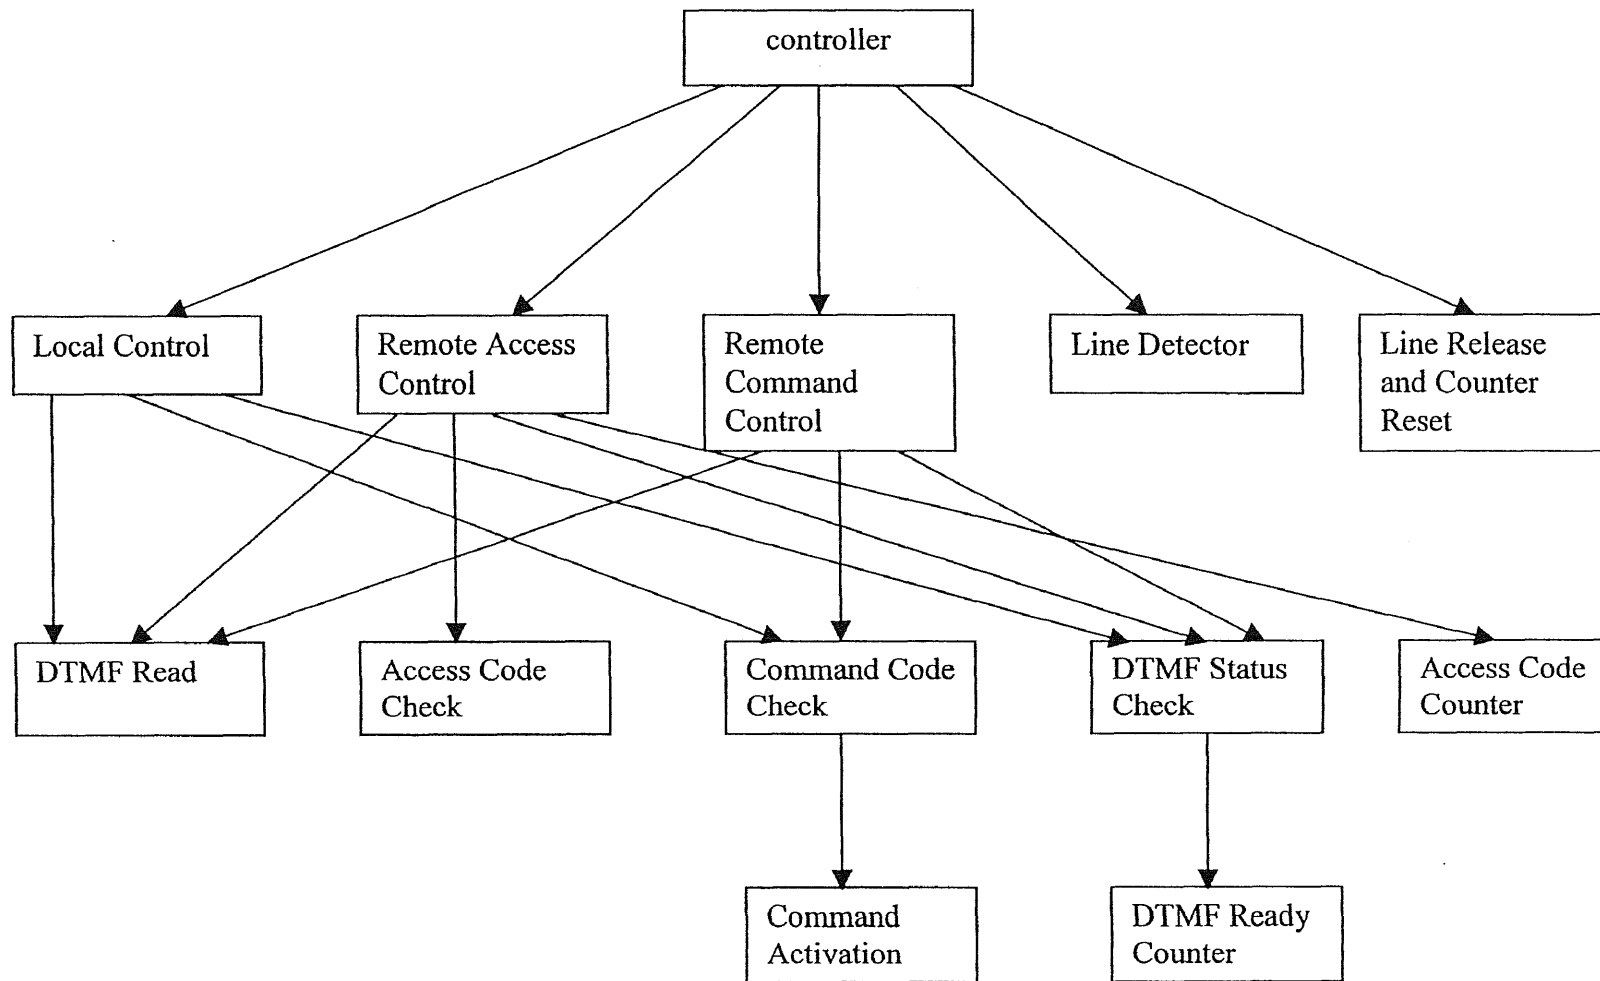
controller

Local Control

Remote Access Control

Remote Command Control

Line Detector

Line Release and Counter Reset

DTMF Read

Access Code Check

Command Code Check

DTMF Status Check

Access Code Counter

Command Activation

DTMF Ready Counter